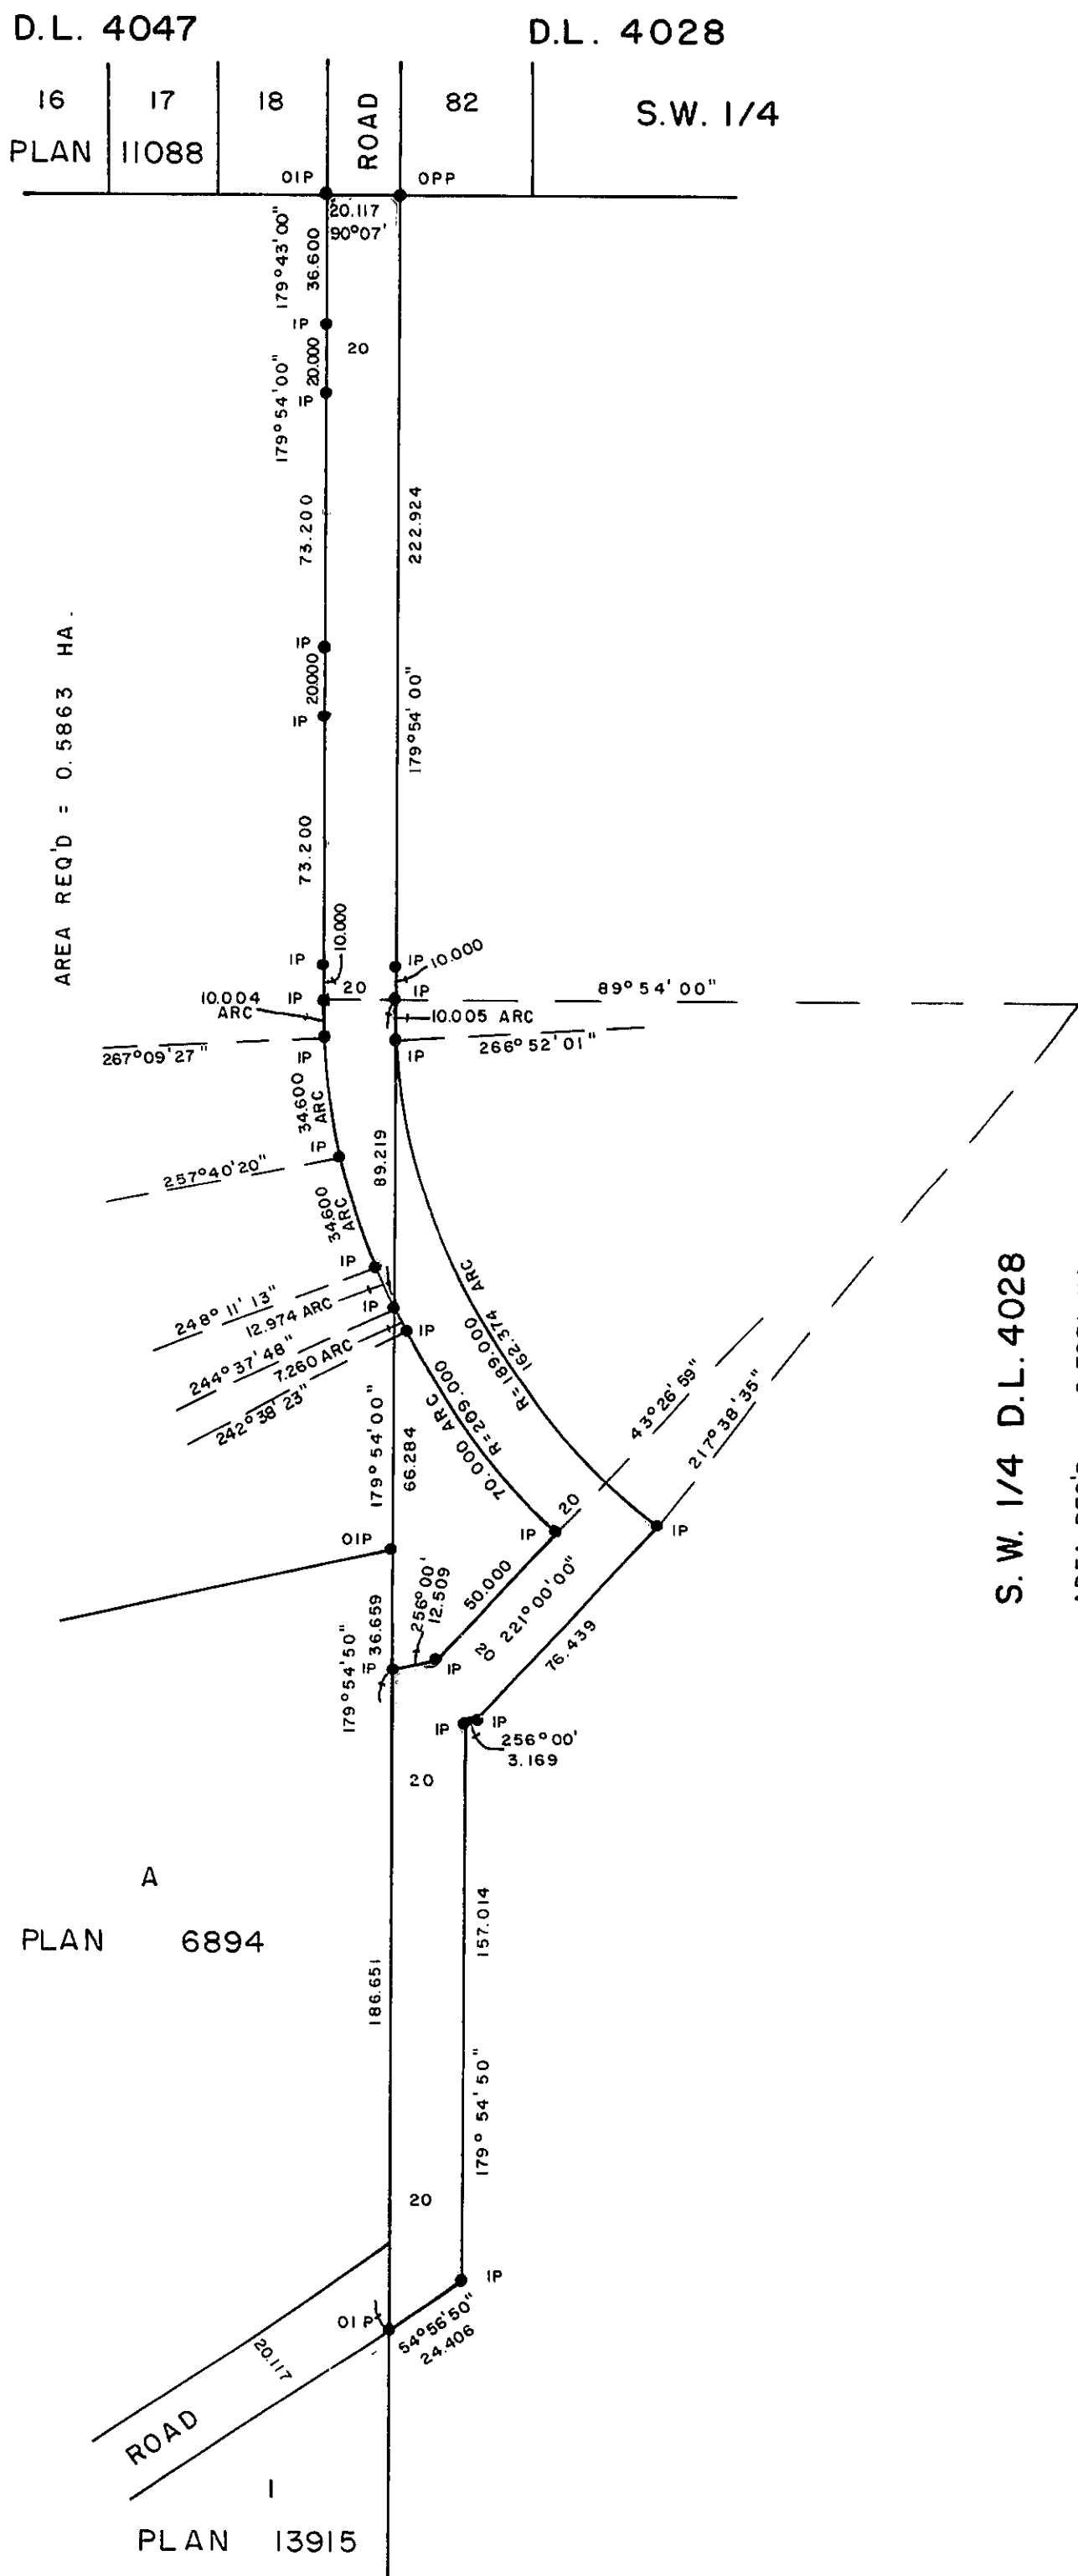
D.L. 4047

D.L. 4028

16
PLAN

17
11088

18

ROAD

82

S.W. 1/4

OIP

OPP

20.117
90°07'

179°43'00"
36.600

IP
20.000
20
IP
179°54'00"

73.200

222.924

AREA REQ'D = 0.5863 HA.

IP
20.000
IP

179°54'00"

73.200

IP
10.000
IP 10.000
20
10.004
ARC
IP
IP
89°54'00"
10.005 ARC
267°09'27"
IP
IP
266°52'01"

34.600
ARC
IP
257°40'20"
89.219

34.600
ARC
IP
248°11'13"
12.974 ARC
IP
IP
244°37'48"
7.260 ARC
242°38'23"

162.374 ARC
R=189.000
70.000 ARC
R=209.000

179°54'00"
66.284

43°26'59"
217°38'35"

IP
20
IP

S.W. 1/4 D.L. 4028

OIP

256°00'
12.509
50.000
179°54'50"
IP
36.659
IP
20
221°00'00"
76.439

IP
IP
256°00'
3.169

20

A

PLAN 6894

186.651

157.014

179°54'50"

20

IP

OIP
54°56'50"
24.406

20.117

ROAD

1

PLAN 13915